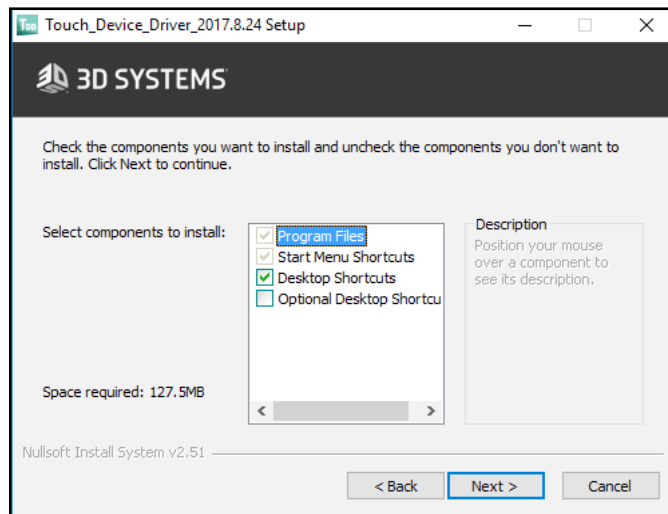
Touch_Device_Driver_2017.8.24 Setup

3D SYSTEMS

Check the components you want to install and uncheck the components you don't want to install. Click Next to continue.

Select components to install:

Program Files
Start Menu Shortcuts
Desktop Shortcuts
Optional Desktop Shortcu

Description
Position your mouse over a component to see its description.

Space required: 127.5MB

Nullsoft Install System v2.51

< Back
Next >
Cancel